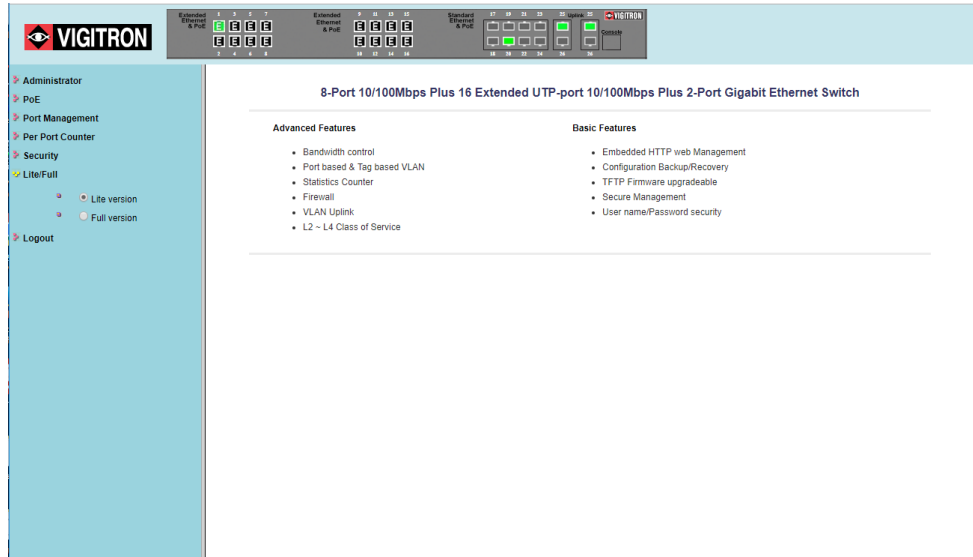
VIGITRON

Extended Ethernet & PoE
1 3 5 7
E E E E
E E E E
2 4 6 8

Extended Ethernet & PoE
9 11 13 15
E E E E
E E E E
10 12 14 16

Standard Ethernet & PoE
17 19 21 23
18 20 22 24

25 Uplink 26
Console
VIGITRON

Administrator
PoE
Port Management
Per Port Counter
Security
Lite/Full
Lite version
Full version
Logout

8-Port 10/100Mbps Plus 16 Extended UTP-port 10/100Mbps Plus 2-Port Gigabit Ethernet Switch

Advanced Features
• Bandwidth control
• Port based & Tag based VLAN
• Statistics Counter
• Firewall
• VLAN Uplink
• L2 ~ L4 Class of Service

Basic Features
• Embedded HTTP web Management
• Configuration Backup/Recovery
• TFTP Firmware upgradeable
• Secure Management
• User name/Password security